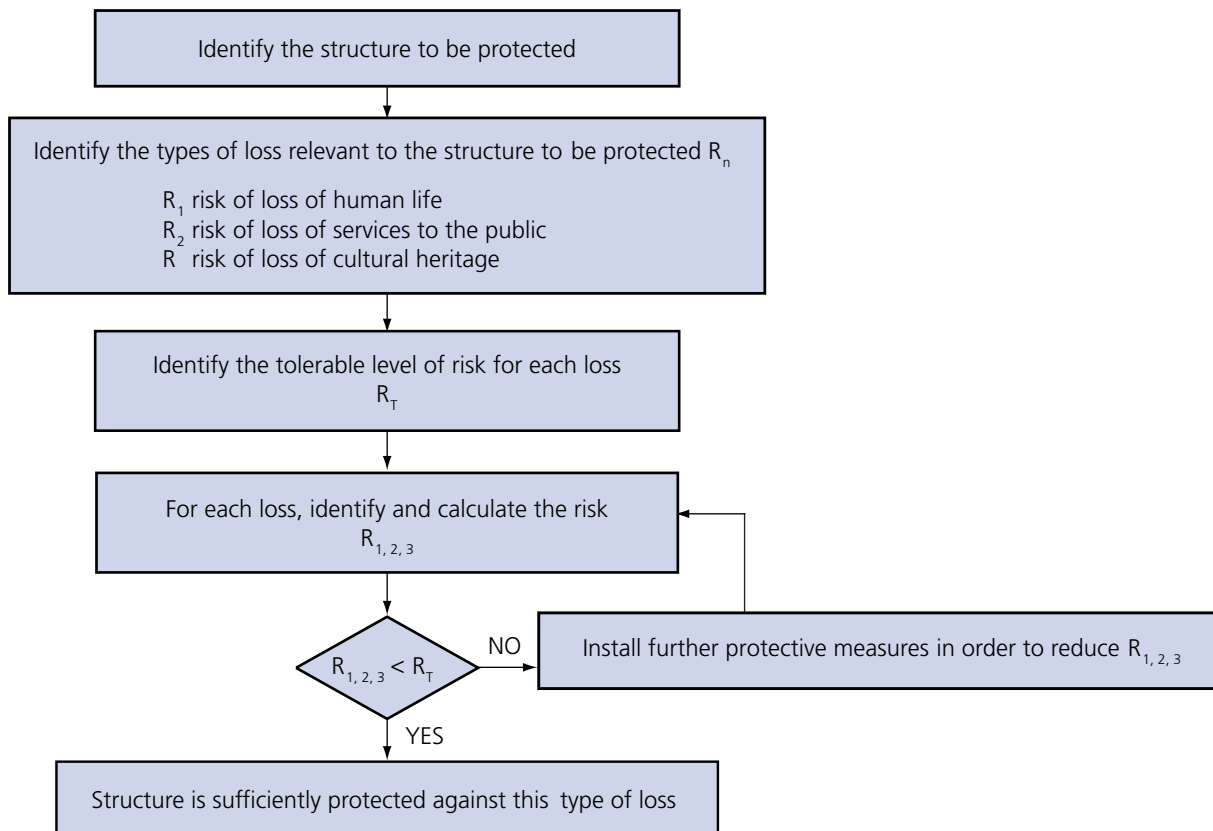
Identify the structure to be protected

Identify the types of loss relevant to the structure to be protected $R_n$

$R_1$ risk of loss of human life
$R_2$ risk of loss of services to the public
$R$ risk of loss of cultural heritage

Identify the tolerable level of risk for each loss
$R_T$

For each loss, identify and calculate the risk
$R_{1, 2, 3}$

$R_{1, 2, 3} < R_T$

NO

Install further protective measures in order to reduce $R_{1, 2, 3}$

YES

Structure is sufficiently protected against this type of loss